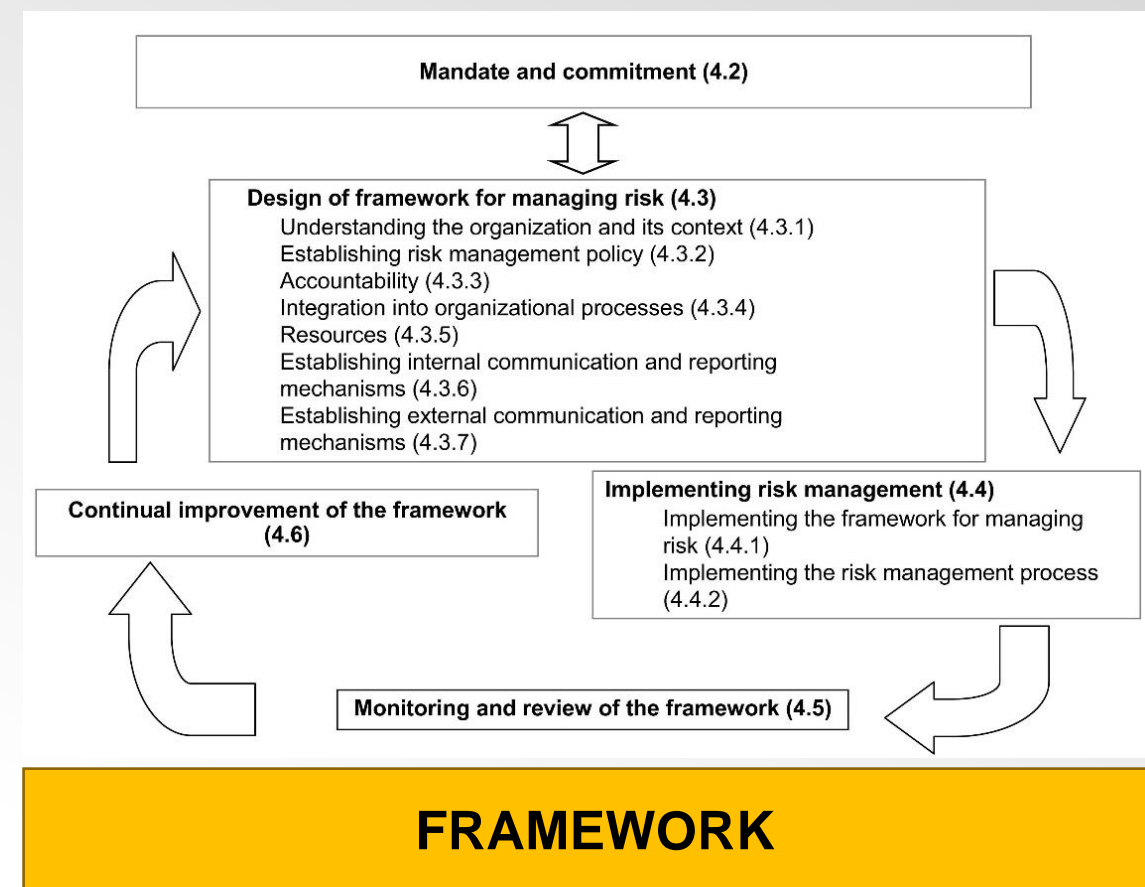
Mandate and commitment (4.2)

Design of framework for managing risk (4.3)
Understanding the organization and its context (4.3.1)
Establishing risk management policy (4.3.2)
Accountability (4.3.3)
Integration into organizational processes (4.3.4)
Resources (4.3.5)
Establishing internal communication and reporting mechanisms (4.3.6)
Establishing external communication and reporting mechanisms (4.3.7)

Continual improvement of the framework (4.6)

Implementing risk management (4.4)
Implementing the framework for managing risk (4.4.1)
Implementing the risk management process (4.4.2)

Monitoring and review of the framework (4.5)

FRAMEWORK